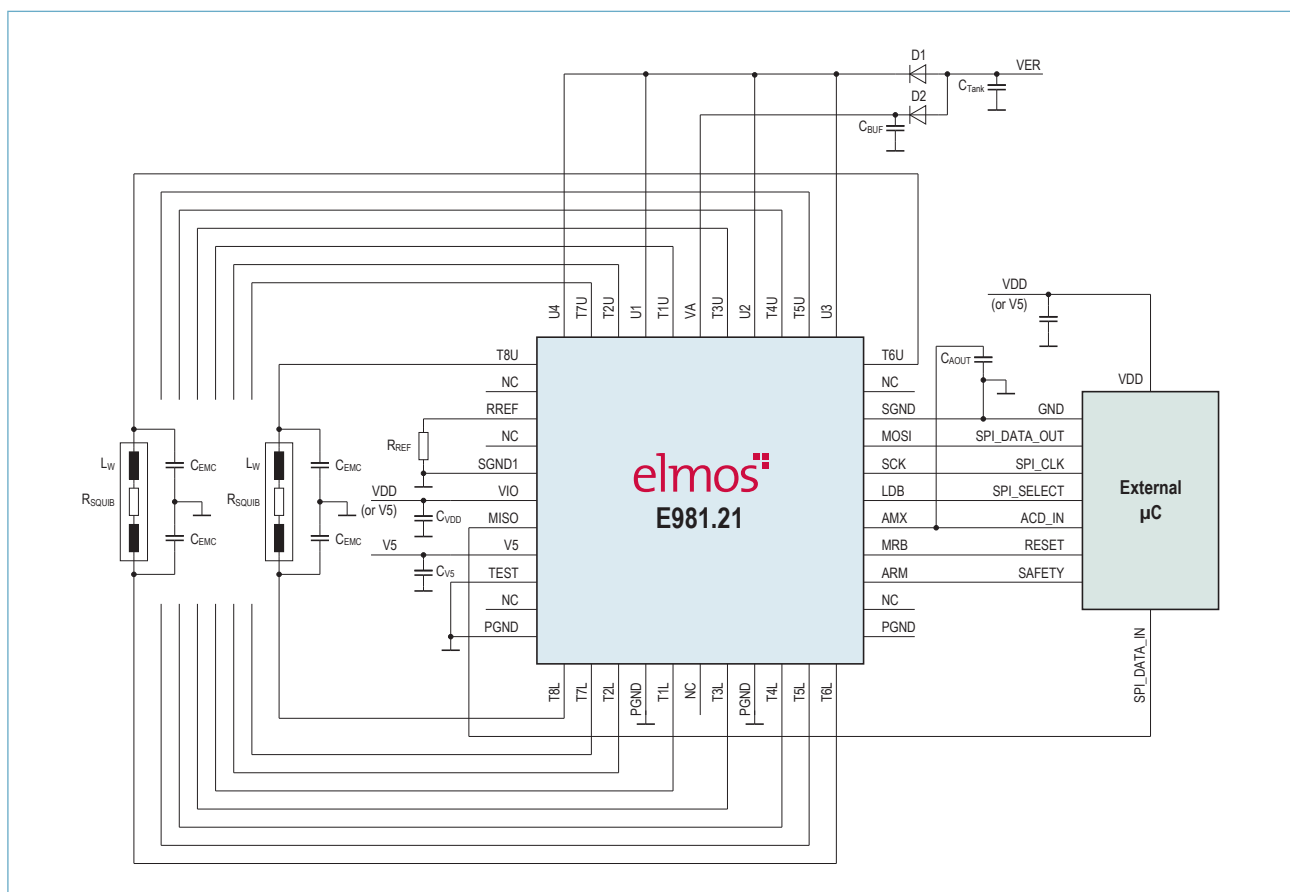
D1
VER
$C_{Tank}$
D2
$C_{BUF}$

U4 T7U T2U U1 T1U VA T3U U2 T4U T5U U3

VDD
(or V5)

T8U
NC
RREF
NC
SGND1
VIO
MISO
V5
TEST
NC
PGND

$R_{REF}$
VDD
(or V5)
$C_{VDD}$
V5
$C_{V5}$

$L_W$
$R_{SQUIB}$
$C_{EMC}$
$C_{EMC}$
$L_W$
$R_{SQUIB}$
$C_{EMC}$
$C_{EMC}$

elmos
E981.21

T6U
NC
SGND
MOSI
SCK
LDB
AMX
MRB
ARM
NC
PGND

$C_{AOUT}$

GND
SPI_DATA_OUT
SPI_CLK
SPI_SELECT
ACD_IN
RESET
SAFETY

VDD
External
µC

SPI_DATA_IN

T8L T7L T2L PGND T1L NC T3L PGND T4L T5L T6L